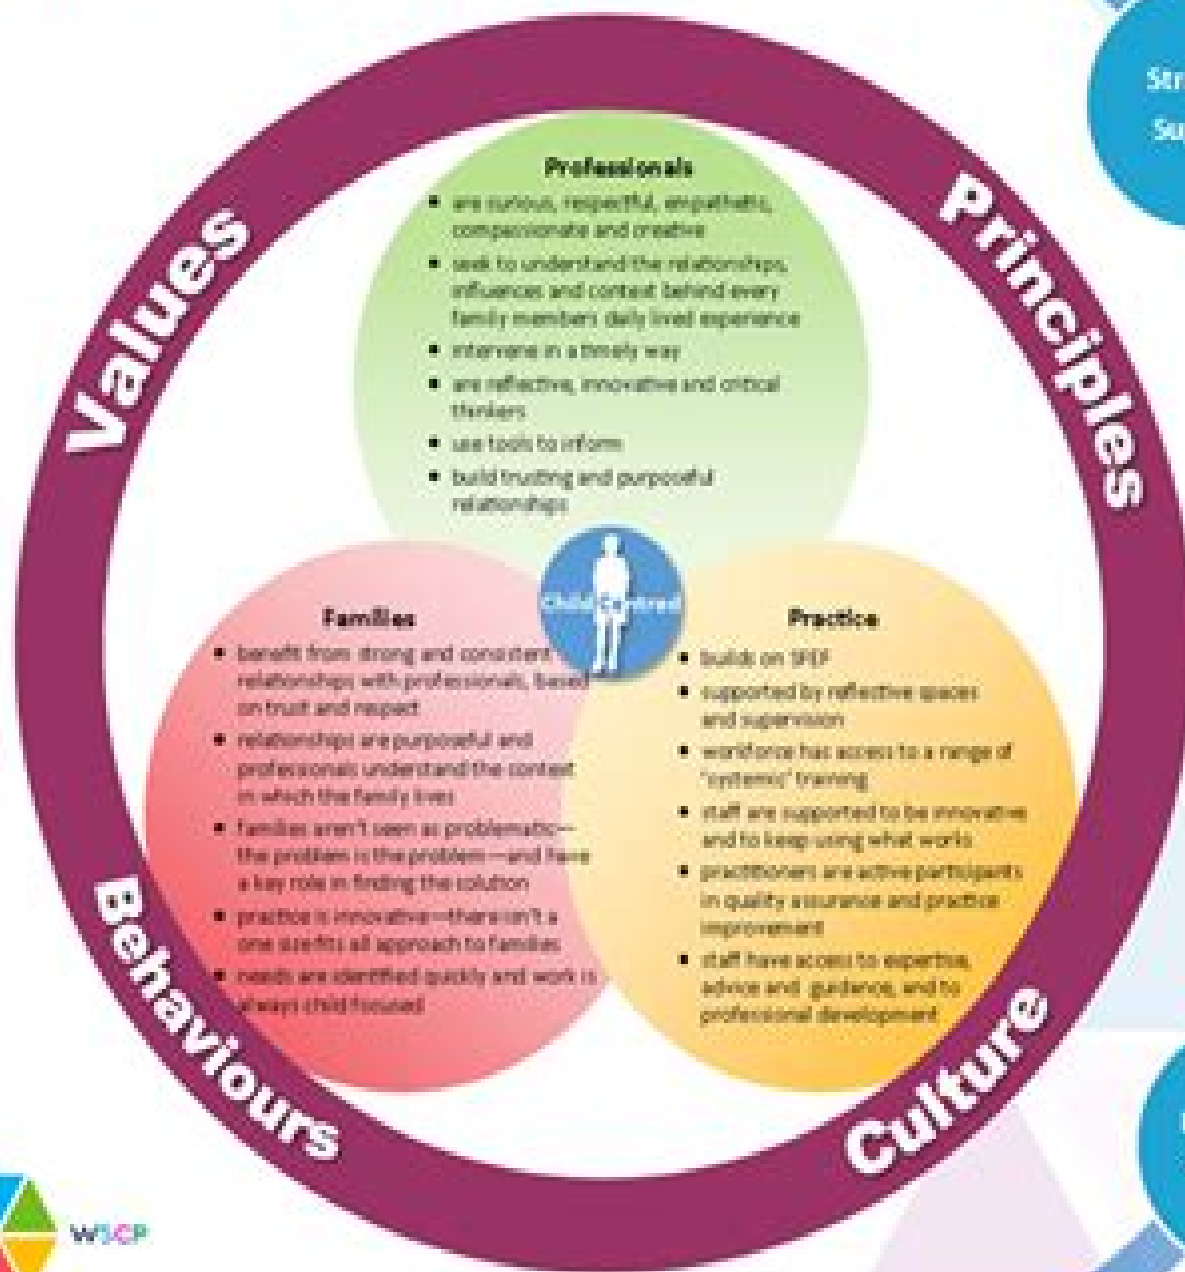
Values

Principles

Behaviours

Culture

Professionals

- are curious, respectful, empathetic, compassionate and creative
- seek to understand the relationships, influences and context behind every family members' daily lived experience
- intervene in a timely way
- are reflective, innovative and critical thinkers
- use tools to inform
- build trusting and purposeful relationships

Child Centred

Families

- benefit from strong and consistent relationships with professionals, based on trust and respect
- relationships are purposeful and professionals understand the context in which the family lives
- families aren't seen as problematic—the problem is the problem—and have a key role in finding the solution
- practice is innovative—there isn't a one sizefits all approach to families
- needs are identified quickly and work is always child focused

Practice

- builds on SFEF
- supported by reflective spaces and supervision
- workforce has access to a range of "systemic" training
- staff are supported to be innovative and to keep using what works
- practitioners are active participants in quality assurance and practice improvement
- staff have access to expertise, advice and guidance, and to professional development

Str

Su

WSCP